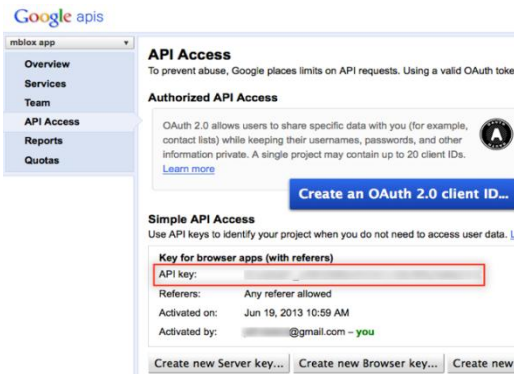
Google apis

mblox app

Overview
Services
Team
API Access
Reports
Quotas

API Access
To prevent abuse, Google places limits on API requests. Using a valid OAuth toke

Authorized API Access
OAuth 2.0 allows users to share specific data with you (for example, contact lists) while keeping their usernames, passwords, and other information private. A single project may contain up to 20 client IDs.
Learn more

Create an OAuth 2.0 client ID...

Simple API Access
Use API keys to identify your project when you do not need to access user data. L

Key for browser apps (with referers)
API key: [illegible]
Referers: Any referer allowed
Activated on: Jun 19, 2013 10:59 AM
Activated by: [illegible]@gmail.com – you

Create new Server key... Create new Browser key... Create new